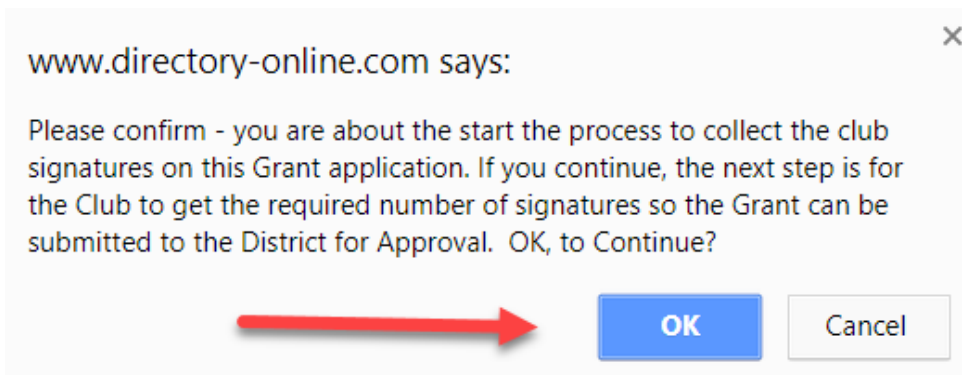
×

www.directory-online.com says:

Please confirm - you are about the start the process to collect the club signatures on this Grant application. If you continue, the next step is for the Club to get the required number of signatures so the Grant can be submitted to the District for Approval. OK, to Continue?

OK

Cancel